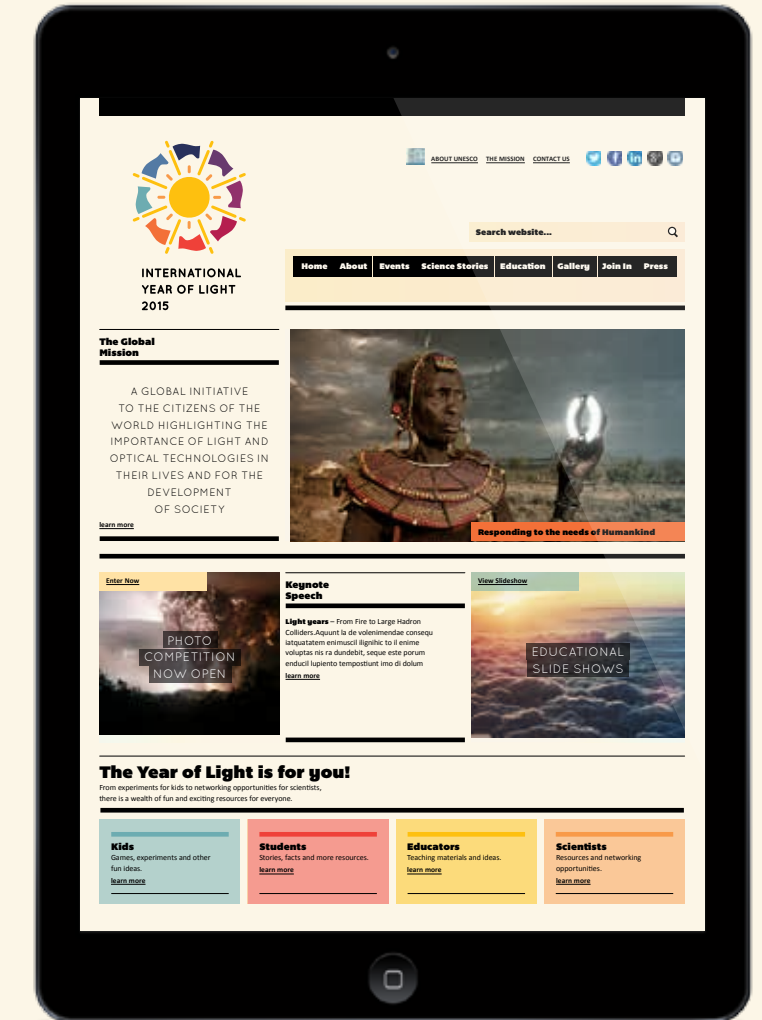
ABOUT UNESCO THE MISSION CONTACT US

INTERNATIONAL YEAR OF LIGHT 2015

Search website...

Home About Events Science Stories Education Gallery Join In Press

The Global Mission

A GLOBAL INITIATIVE TO THE CITIZENS OF THE WORLD HIGHLIGHTING THE IMPORTANCE OF LIGHT AND OPTICAL TECHNOLOGIES IN THEIR LIVES AND FOR THE DEVELOPMENT OF SOCIETY

learn more

Responding to the needs of Humankind

Enter Now

PHOTO COMPETITION NOW OPEN

Keynote Speech

Light years – From Fire to Large Hadron Colliders.Aquunt la de volenimendae consequ iatquatatem enimuscil ilignihic to il enime voluptas nis ra dundebit, seque este porum enducil lupiento tempostiunt imo di dolum

learn more

View Slideshow

EDUCATIONAL SLIDE SHOWS

The Year of Light is for you!

From experiments for kids to networking opportunities for scientists, there is a wealth of fun and exciting resources for everyone.

Kids
Games, experiments and other fun ideas.
learn more

Students
Stories, facts and more resources.
learn more

Educators
Teaching materials and ideas.
learn more

Scientists
Resources and networking opportunities.
learn more